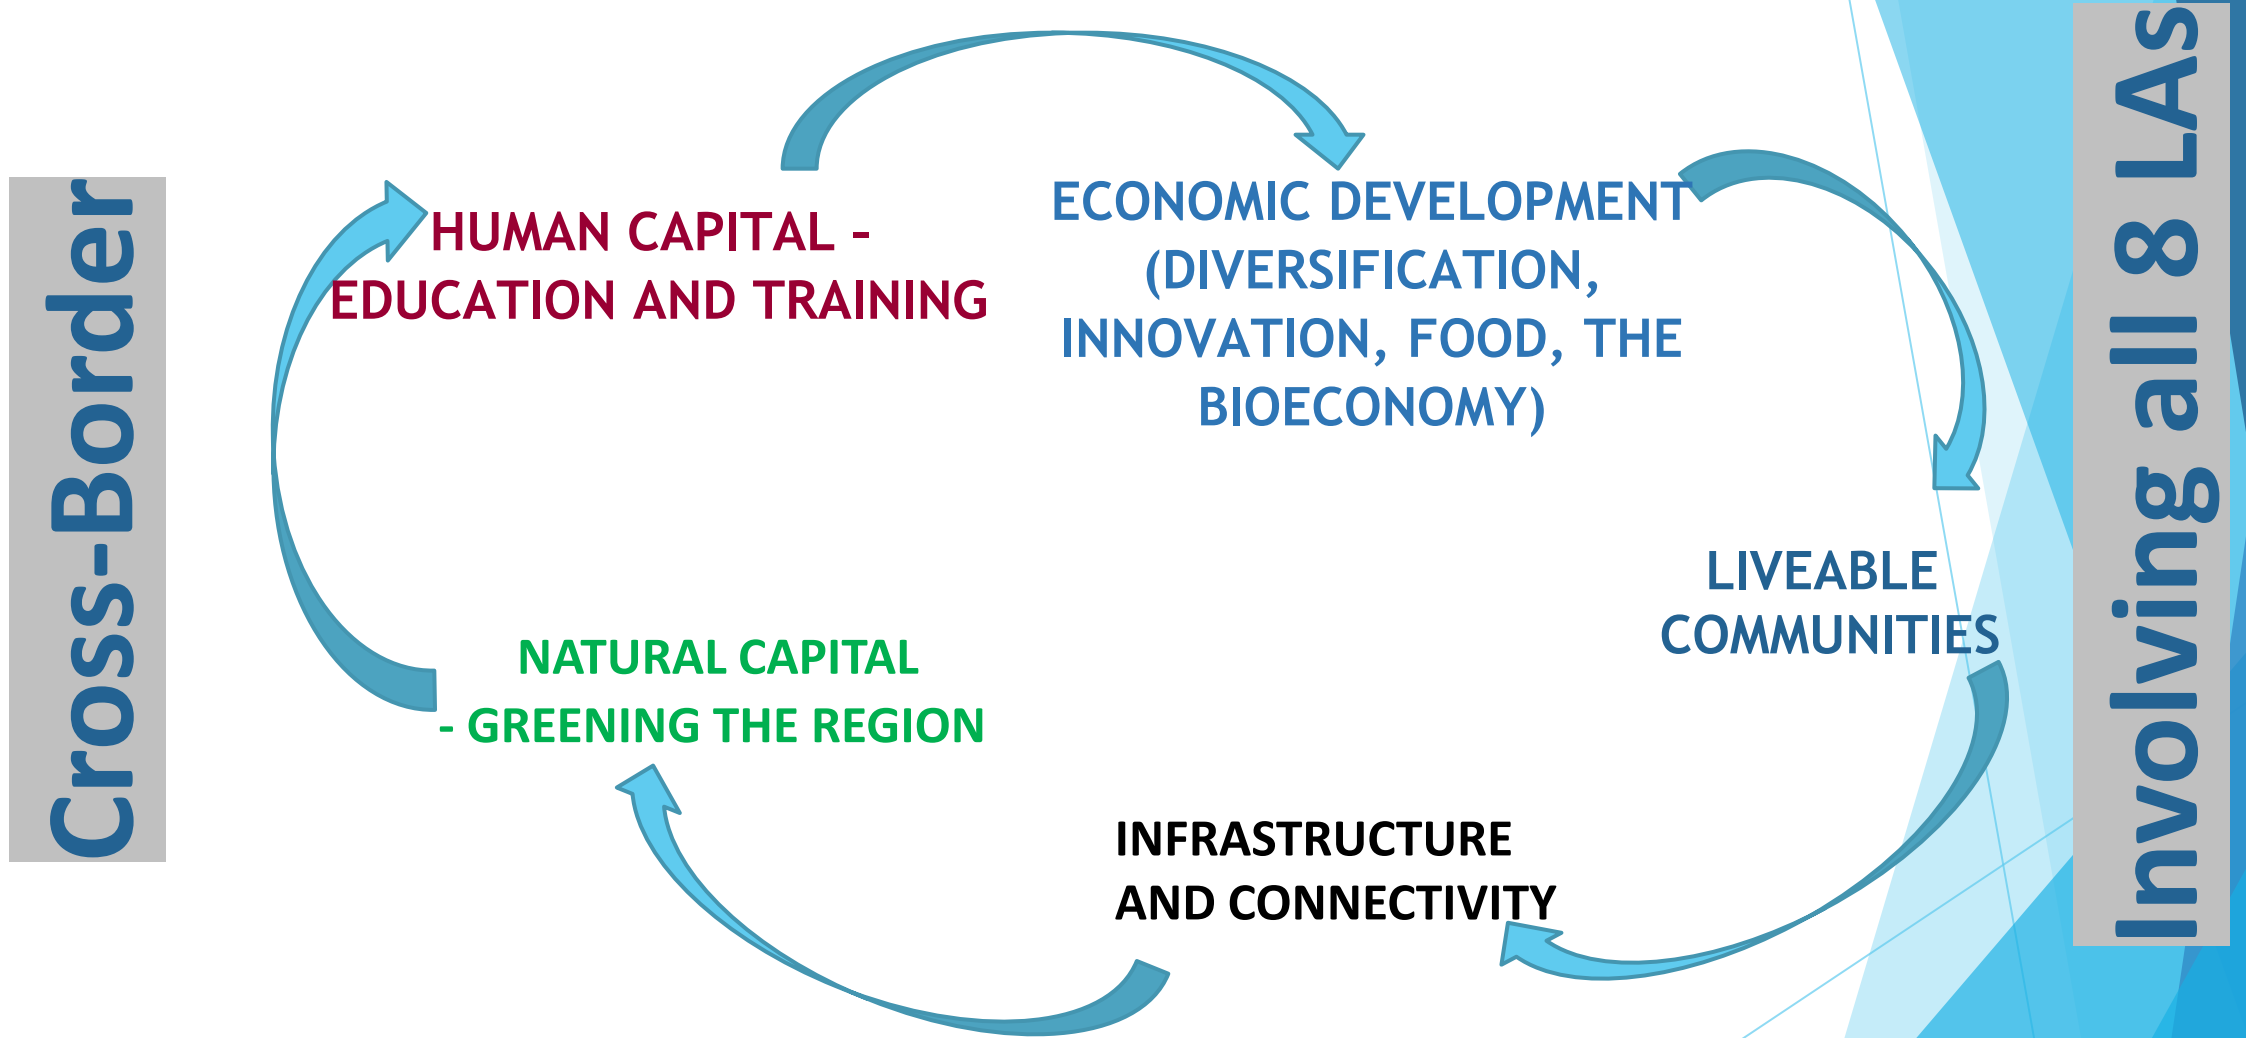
Cross-Border

HUMAN CAPITAL - EDUCATION AND TRAINING

ECONOMIC DEVELOPMENT (DIVERSIFICATION, INNOVATION, FOOD, THE BIOECONOMY)

LIVEABLE COMMUNITIES

INFRASTRUCTURE AND CONNECTIVITY

NATURAL CAPITAL - GREENING THE REGION

Involving all 8 LAs